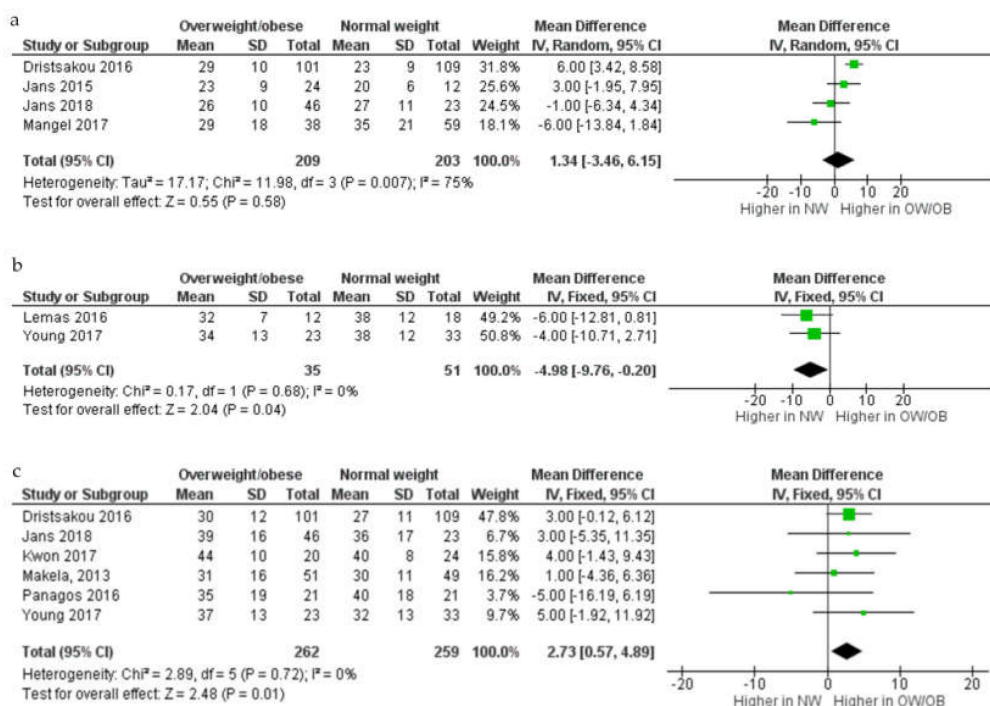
a

| Study or Subgroup | Overweight/obese Mean | SD | Total | Normal weight Mean | SD | Total | Weight | Mean Difference IV, Random, 95% CI |
|---|---|---|---|---|---|---|---|---|
| Dristsakou 2016 | 29 | 10 | 101 | 23 | 9 | 109 | 31.8% | 6.00 [3.42, 8.58] |
| Jans 2015 | 23 | 9 | 24 | 20 | 6 | 12 | 25.6% | 3.00 [-1.95, 7.95] |
| Jans 2018 | 26 | 10 | 46 | 27 | 11 | 23 | 24.5% | -1.00 [-6.34, 4.34] |
| Mangel 2017 | 29 | 18 | 38 | 35 | 21 | 59 | 18.1% | -6.00 [-13.84, 1.84] |
| **Total (95% CI)** | | | **209** | | | **203** | **100.0%** | **1.34 [-3.46, 6.15]** |

Heterogeneity: Tau² = 17.17; Chi² = 11.98, df = 3 (P = 0.007); I² = 75%
Test for overall effect: Z = 0.55 (P = 0.58)

Mean Difference
IV, Random, 95% CI
-20 -10 0 10 20
Higher in NW Higher in OW/OB

b

| Study or Subgroup | Overweight/obese Mean | SD | Total | Normal weight Mean | SD | Total | Weight | Mean Difference IV, Fixed, 95% CI |
|---|---|---|---|---|---|---|---|---|
| Lemas 2016 | 32 | 7 | 12 | 38 | 12 | 18 | 49.2% | -6.00 [-12.81, 0.81] |
| Young 2017 | 34 | 13 | 23 | 38 | 12 | 33 | 50.8% | -4.00 [-10.71, 2.71] |
| **Total (95% CI)** | | | **35** | | | **51** | **100.0%** | **-4.98 [-9.76, -0.20]** |

Heterogeneity: Chi² = 0.17, df = 1 (P = 0.68); I² = 0%
Test for overall effect: Z = 2.04 (P = 0.04)

Mean Difference
IV, Fixed, 95% CI
-20 -10 0 10 20
Higher in NW Higher in OW/OB

c

| Study or Subgroup | Overweight/obese Mean | SD | Total | Normal weight Mean | SD | Total | Weight | Mean Difference IV, Fixed, 95% CI |
|---|---|---|---|---|---|---|---|---|
| Dristsakou 2016 | 30 | 12 | 101 | 27 | 11 | 109 | 47.8% | 3.00 [-0.12, 6.12] |
| Jans 2018 | 39 | 16 | 46 | 36 | 17 | 23 | 6.7% | 3.00 [-5.35, 11.35] |
| Kwon 2017 | 44 | 10 | 20 | 40 | 8 | 24 | 15.8% | 4.00 [-1.43, 9.43] |
| Makela, 2013 | 31 | 16 | 51 | 30 | 11 | 49 | 16.2% | 1.00 [-4.36, 6.36] |
| Panagos 2016 | 35 | 19 | 21 | 40 | 18 | 21 | 3.7% | -5.00 [-16.19, 6.19] |
| Young 2017 | 37 | 13 | 23 | 32 | 13 | 33 | 9.7% | 5.00 [-1.92, 11.92] |
| **Total (95% CI)** | | | **262** | | | **259** | **100.0%** | **2.73 [0.57, 4.89]** |

Heterogeneity: Chi² = 2.89, df = 5 (P = 0.72); I² = 0%
Test for overall effect: Z = 2.48 (P = 0.01)

Mean Difference
IV, Fixed, 95% CI
-20 -10 0 10 20
Higher in NW Higher in OW/OB